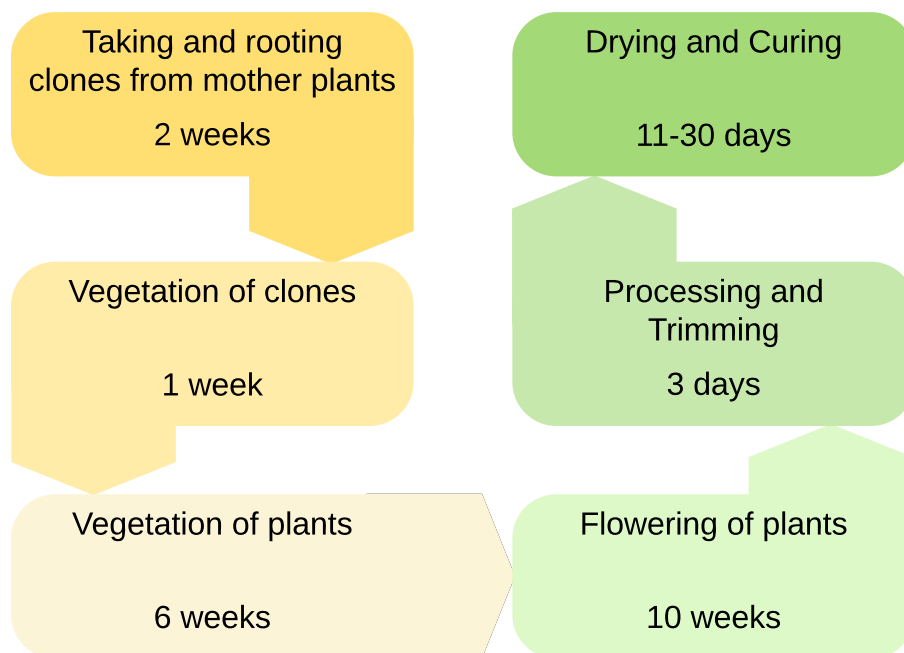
Taking and rooting clones from mother plants

2 weeks

Vegetation of clones

1 week

Vegetation of plants

6 weeks

Flowering of plants

10 weeks

Processing and Trimming

3 days

Drying and Curing

11-30 days